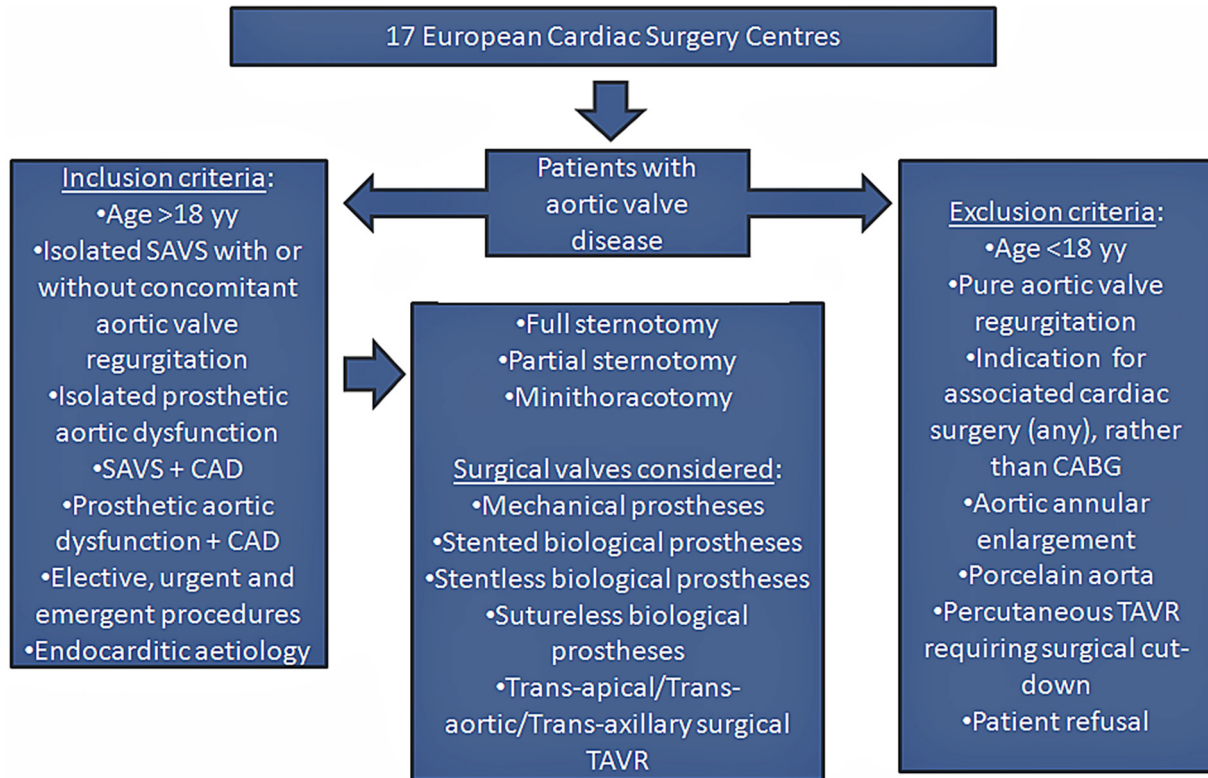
17 European Cardiac Surgery Centres

Patients with aortic valve disease

Inclusion criteria:
•Age >18 yy
•Isolated SAVS with or without concomitant aortic valve regurgitation
•Isolated prosthetic aortic dysfunction
•SAVS + CAD
•Prosthetic aortic dysfunction + CAD
•Elective, urgent and emergent procedures
•Endocarditic aetiology

•Full sternotomy
•Partial sternotomy
•Minithoracotomy

Surgical valves considered:
•Mechanical prostheses
•Stented biological prostheses
•Stentless biological prostheses
•Sutureless biological prostheses
•Trans-apical/Trans-aortic/Trans-axillary surgical TAVR

Exclusion criteria:
•Age <18 yy
•Pure aortic valve regurgitation
•Indication for associated cardiac surgery (any), rather than CABG
•Aortic annular enlargement
•Porcelain aorta
•Percutaneous TAVR requiring surgical cut-down
•Patient refusal